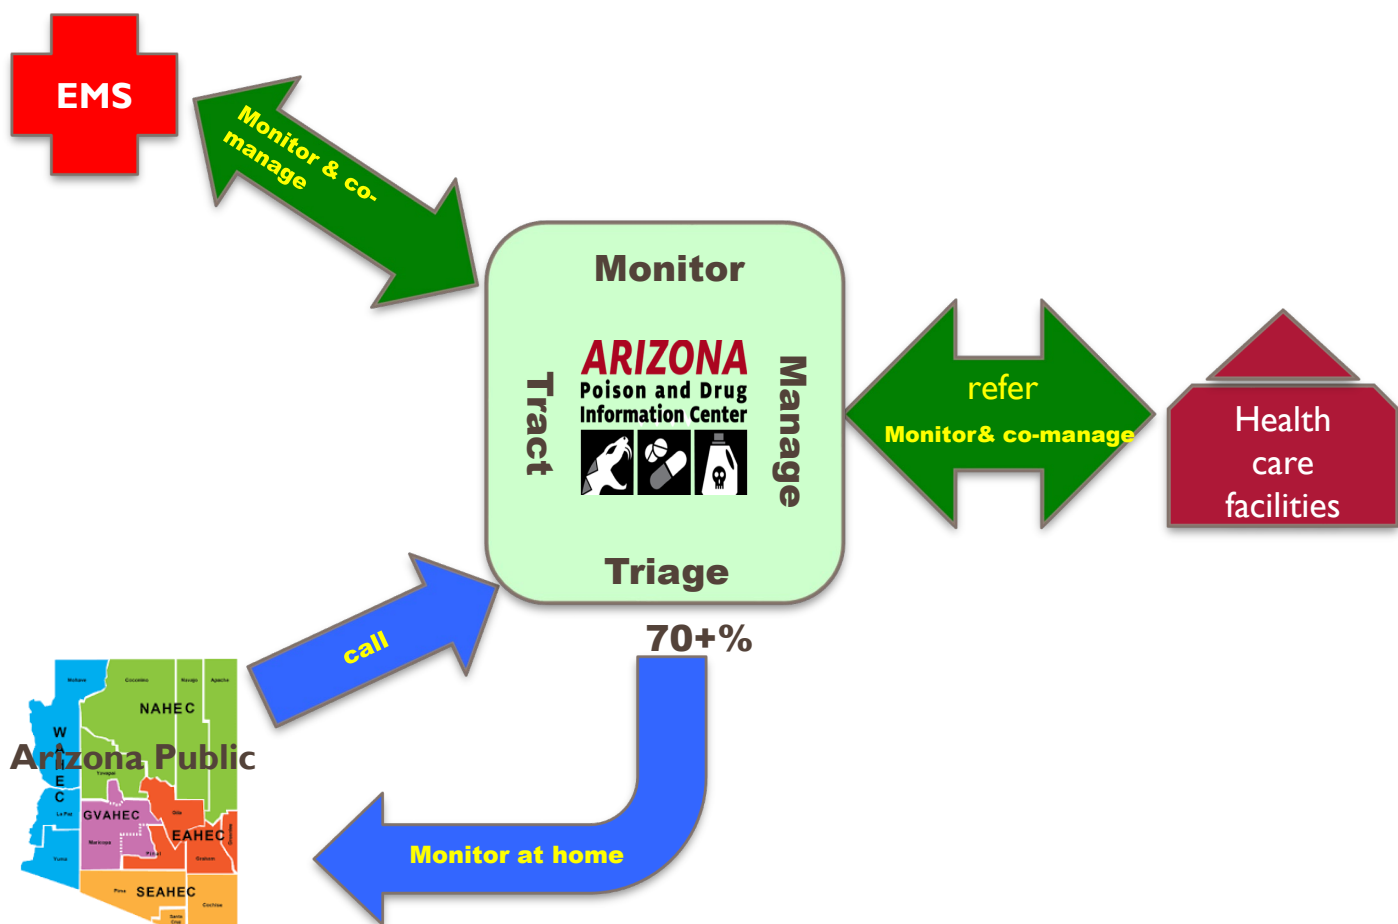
EMS

Monitor & co-manage

Monitor

Tract

ARIZONA
Poison and Drug
Information Center

Manage

Triage

refer

Monitor& co-manage

Health care facilities

call

70+%

NAHEC

W
A
E
C

Arizona Public

GVAHEC

EAHEC

SEAHEC

Monitor at home